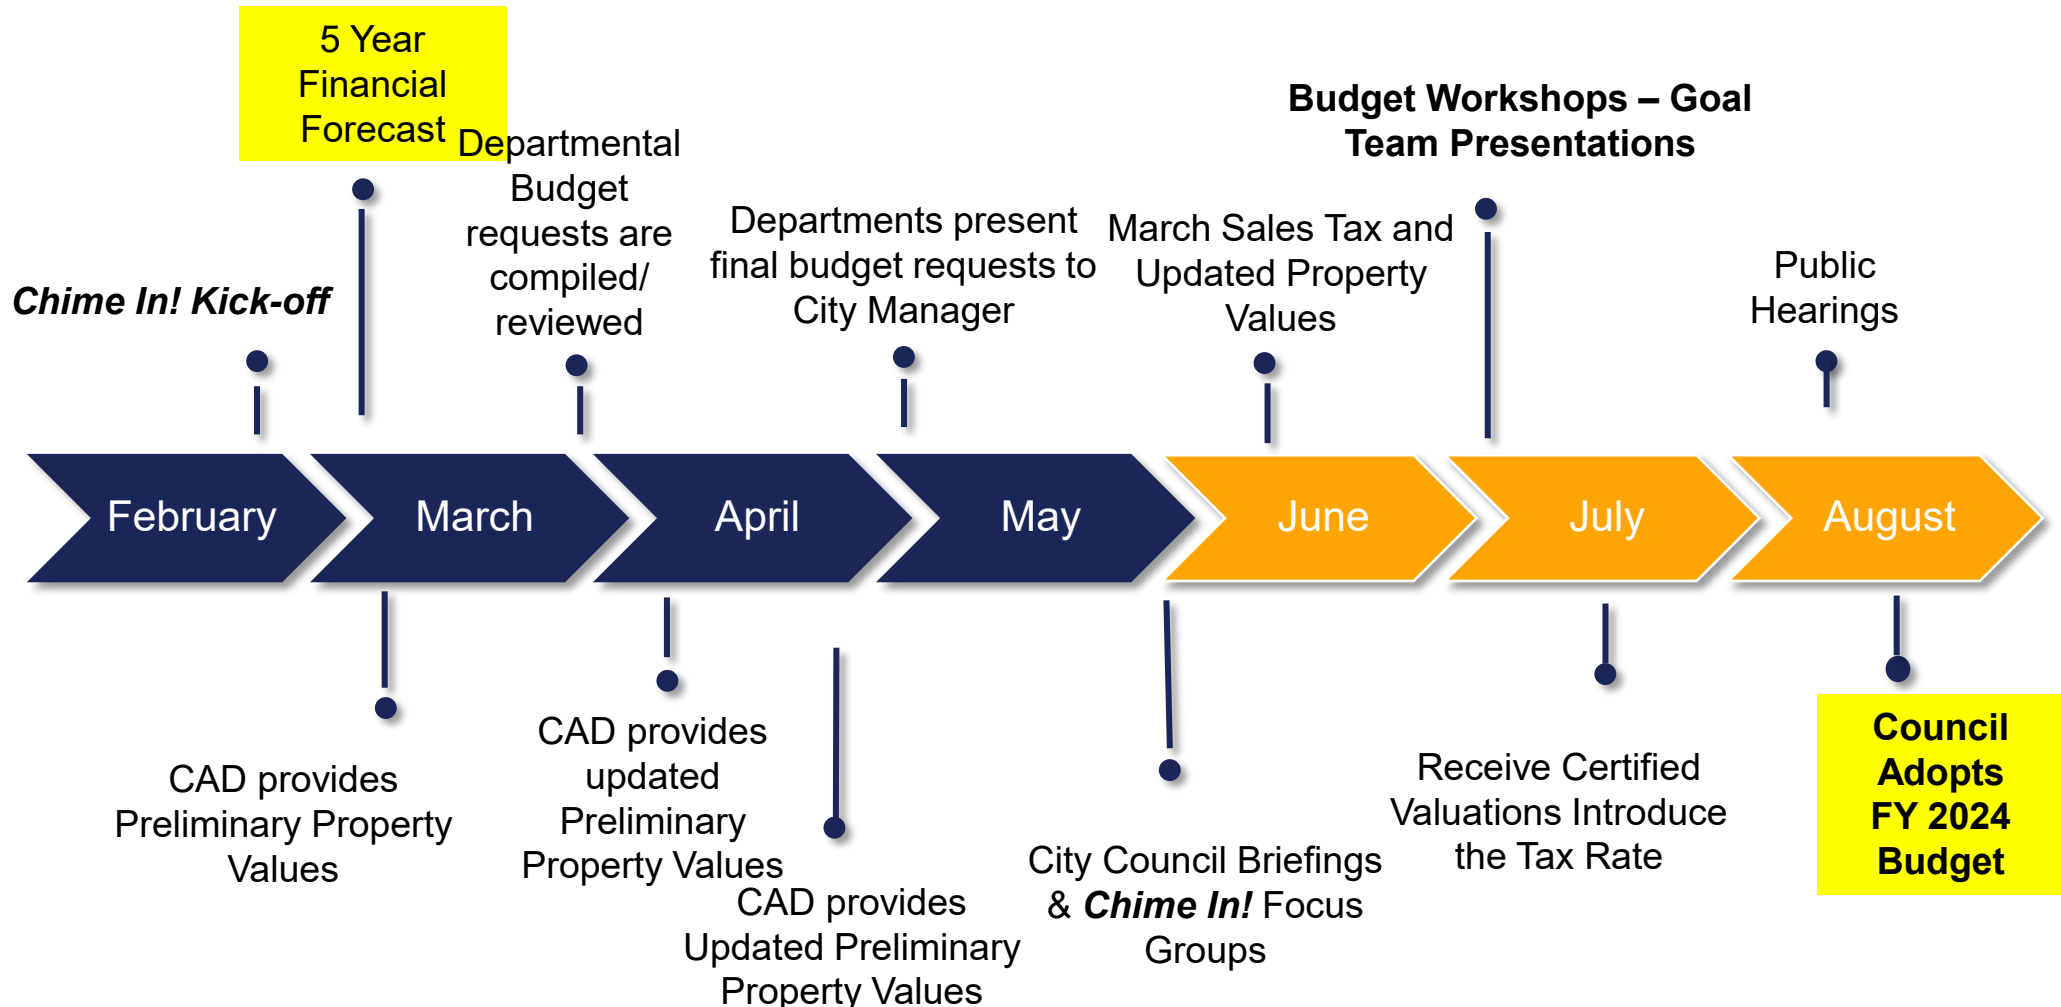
5 Year Financial Forecast

Departmental Budget requests are compiled/ reviewed

Departments present final budget requests to City Manager

March Sales Tax and Updated Property Values

Budget Workshops – Goal Team Presentations

Public Hearings

Chime In! Kick-off

February

March

April

May

June

July

August

CAD provides Preliminary Property Values

CAD provides updated Preliminary Property Values

CAD provides Updated Preliminary Property Values

City Council Briefings & Chime In! Focus Groups

Receive Certified Valuations Introduce the Tax Rate

Council Adopts FY 2024 Budget